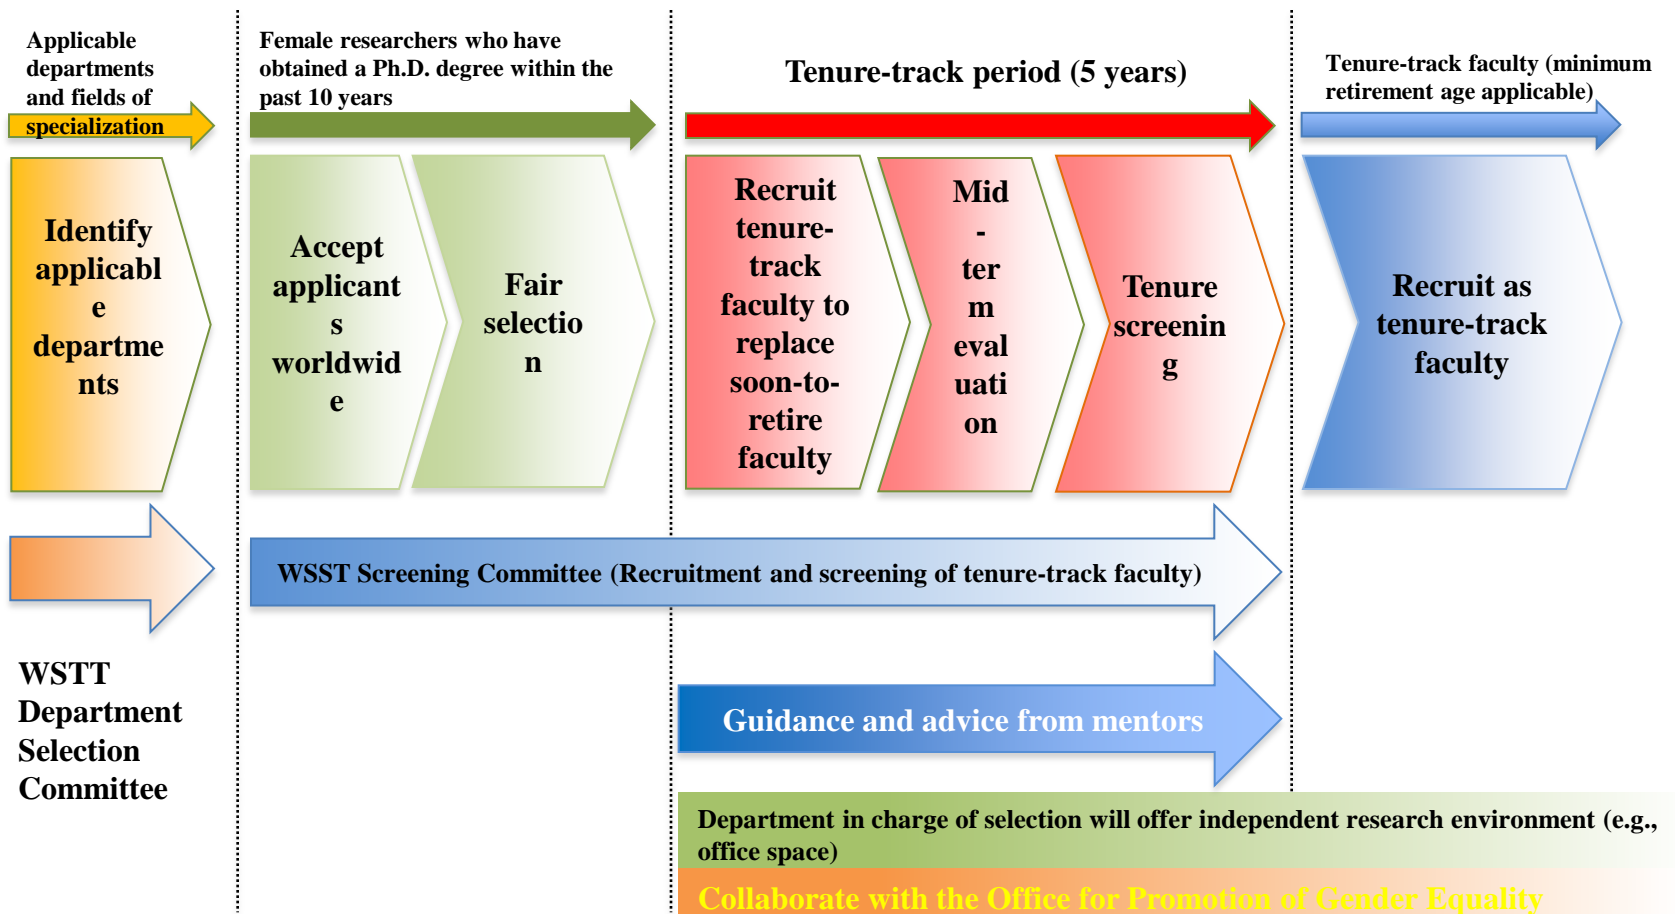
Applicable departments and fields of specialization

Female researchers who have obtained a Ph.D. degree within the past 10 years

Tenure-track period (5 years)

Tenure-track faculty (minimum retirement age applicable)

Identify applicable departments

Accept applicants worldwide

Fair selection

Recruit tenure-track faculty to replace soon-to-retire faculty

Mid-term evaluation

Tenure screening

Recruit as tenure-track faculty

WSST Screening Committee (Recruitment and screening of tenure-track faculty)

WSTT Department Selection Committee

Guidance and advice from mentors

Department in charge of selection will offer independent research environment (e.g., office space)

Collaborate with the Office for Promotion of Gender Equality